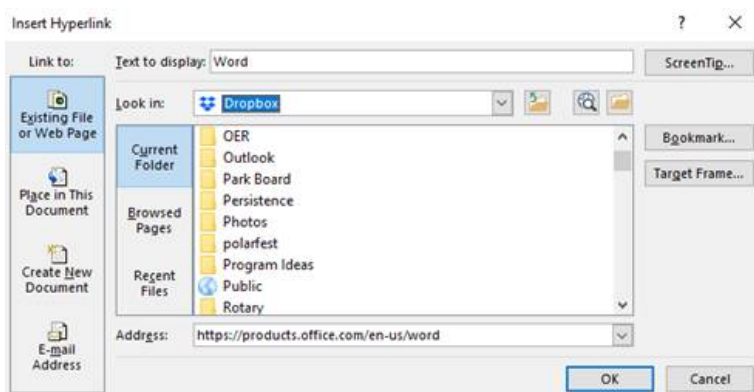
Insert Hyperlink

?

×

Link to:

Existing File or Web Page

Place in This Document

Create New Document

E-mail Address

Text to display: Word

ScreenTip...

Look in: Dropbox

Current Folder

Browsed Pages

Recent Files

OER
Outlook
Park Board
Persistence
Photos
polarfest
Program Ideas
Public
Rotary

Bookmark...

Target Frame...

Address: https://products.office.com/en-us/word

OK

Cancel